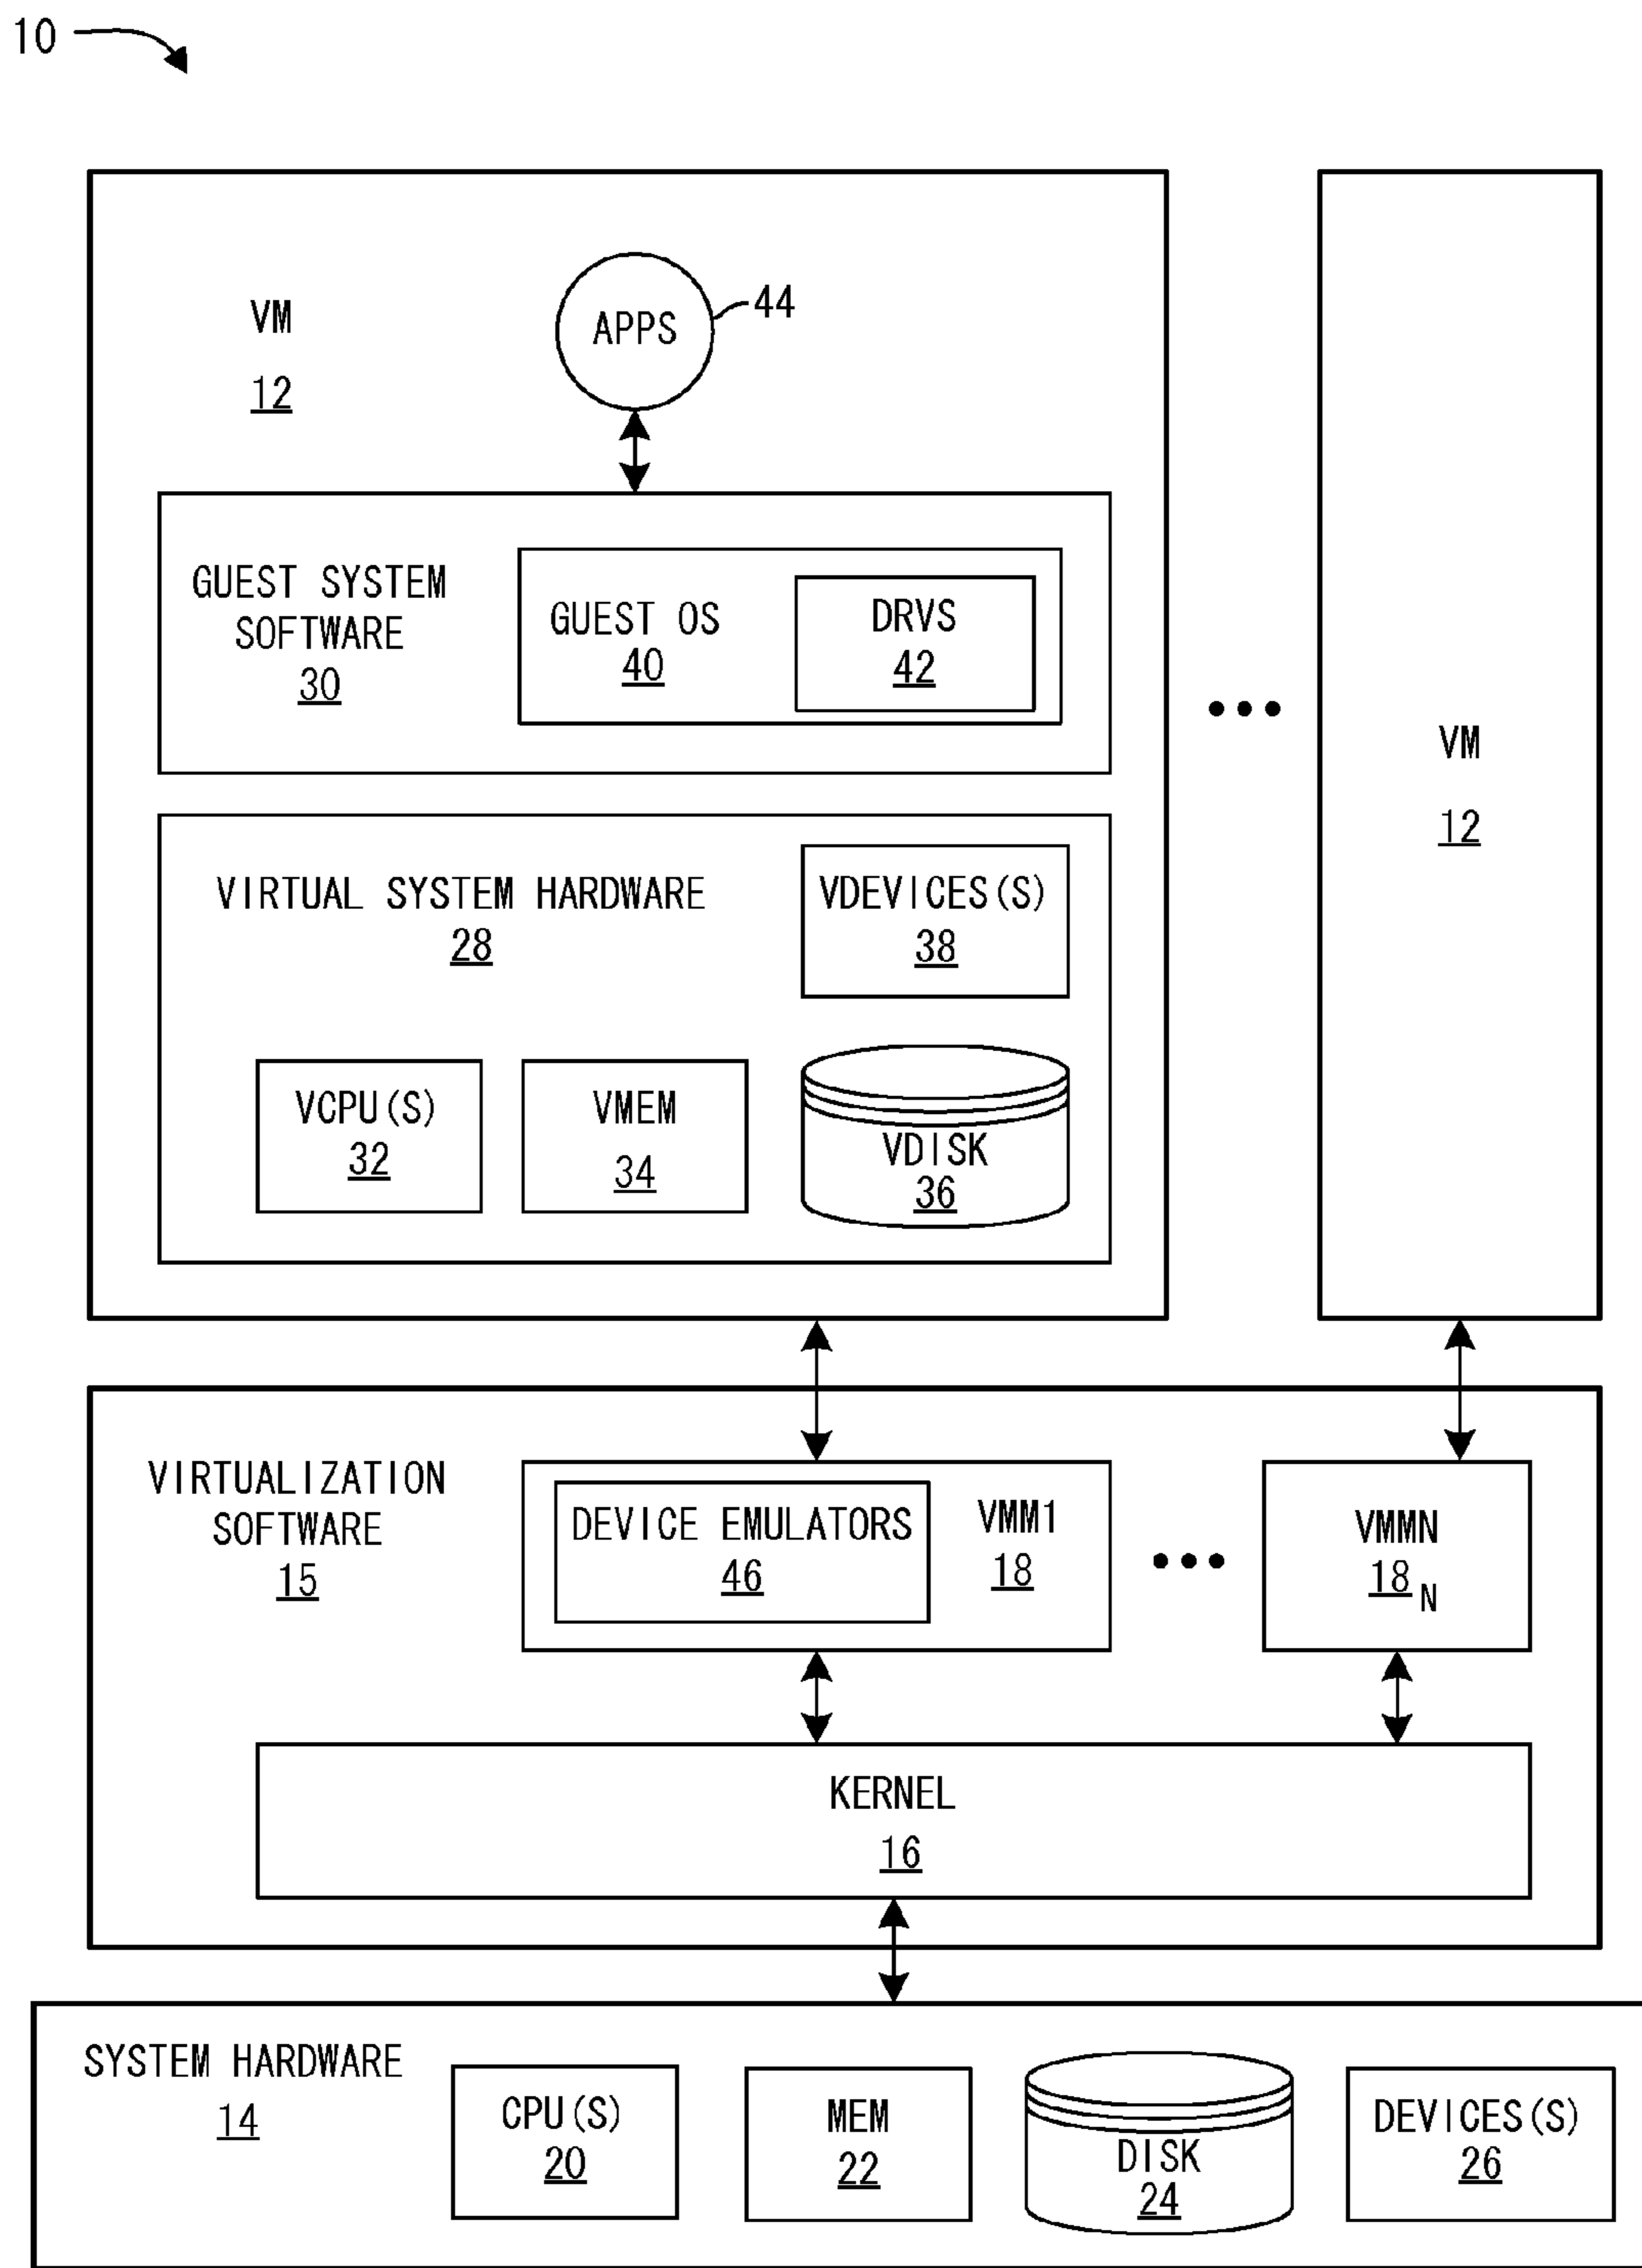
10

VM
12

APPS
44

GUEST SYSTEM SOFTWARE
30

GUEST OS
40

DRVS
42

VIRTUAL SYSTEM HARDWARE
28

VDEVICES(S)
38

VCPU(S)
32

VMEM
34

VDISK
36

• • •

VM
12

VIRTUALIZATION SOFTWARE
15

DEVICE EMULATORS
46

VMM1
18

• • •

VMMN
$18_N$

KERNEL
16

SYSTEM HARDWARE
14

CPU(S)
20

MEM
22

DISK
24

DEVICES(S)
26